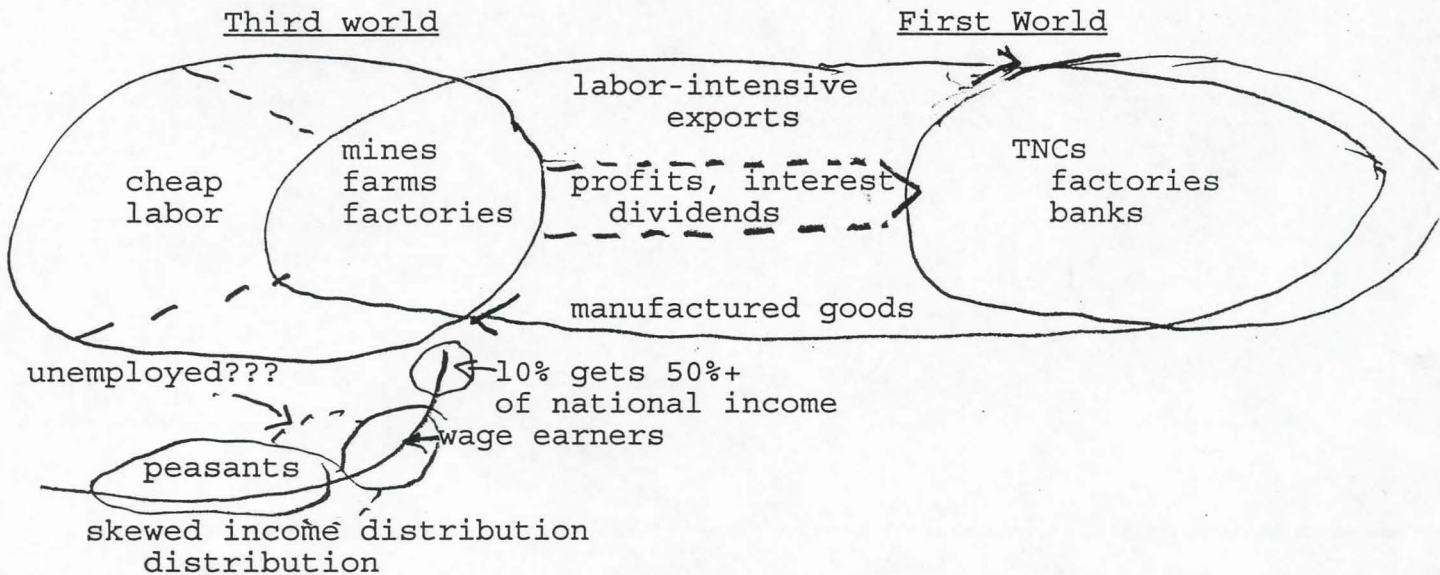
Third world

First World

labor-intensive exports

cheap labor

mines
farms
factories

profits, interest dividends

TNCs
factories
banks

manufactured goods

unemployed???

10% gets 50%+ of national income

wage earners

peasants

skewed income distribution
distribution